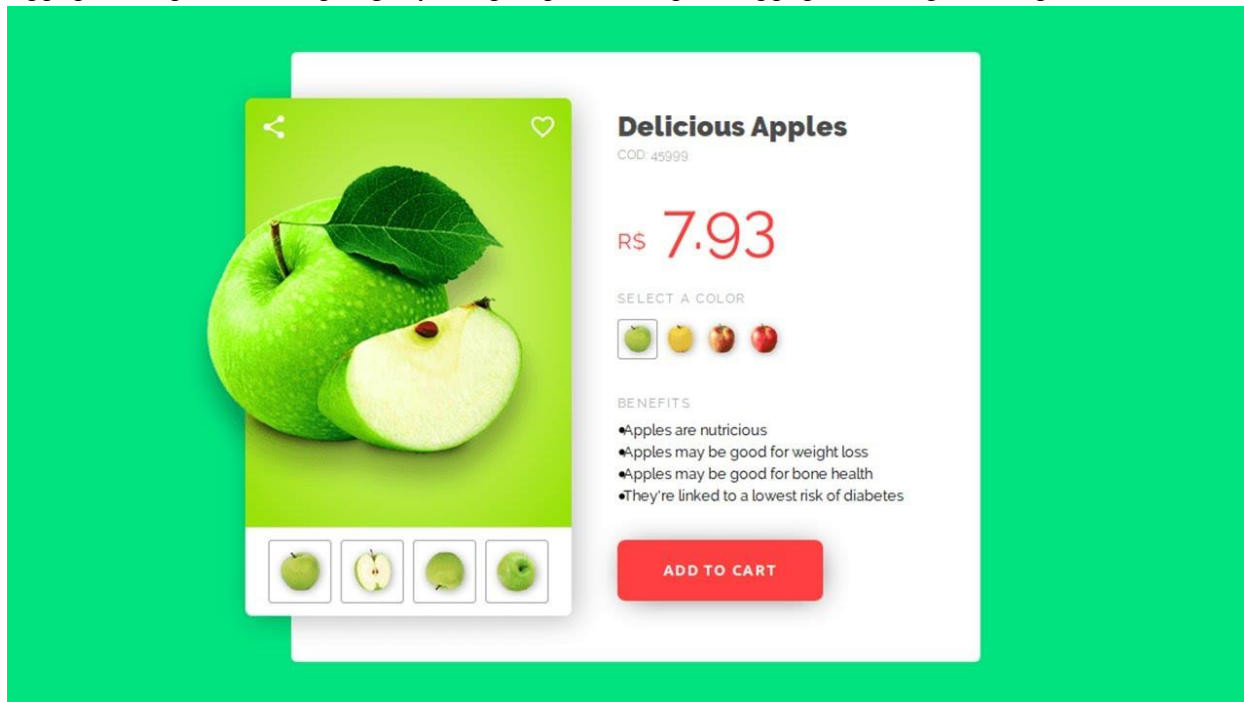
Delicious Apples

COD: 45999

R$ 7.93

SELECT A COLOR

BENEFITS

•Apples are nutricious
•Apples may be good for weight loss
•Apples may be good for bone health
•They're linked to a lowest risk of diabetes

ADD TO CART